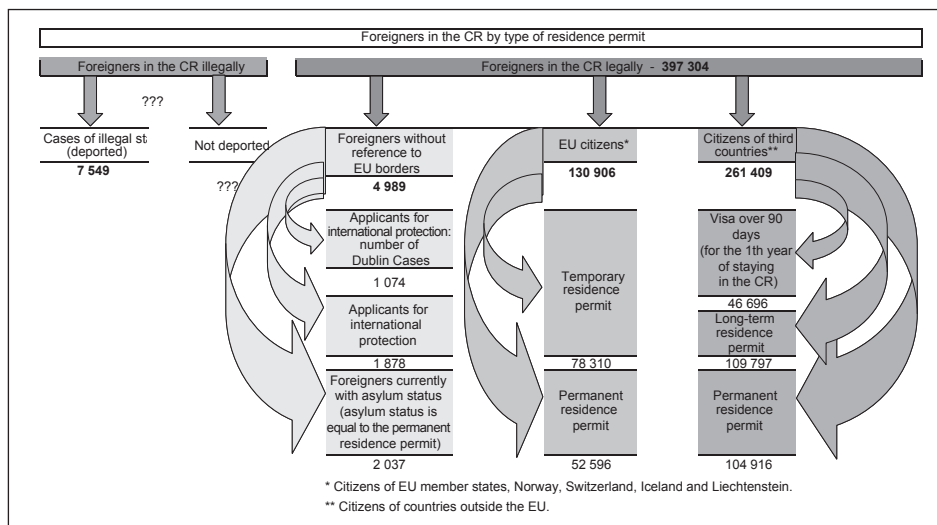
Foreigners in the CR by type of residence permit

Foreigners in the CR illegally

Foreigners in the CR legally - **397 304**

???

Cases of illegal st
(deported)
**7 549**

Not deported

???

Foreigners without reference to EU borders
**4 989**

Applicants for international protection: number of Dublin Cases
1 074

Applicants for international protection
1 878

Foreigners currently with asylum status (asylum status is equal to the permanent residence permit)
2 037

EU citizens*
**130 906**

Temporary residence permit
78 310

Permanent residence permit
52 596

Citizens of third countries**
**261 409**

Visa over 90 days (for the 1th year of staying in the CR)
46 696

Long-term residence permit
109 797

Permanent residence permit
104 916

* Citizens of EU member states, Norway, Switzerland, Iceland and Liechtenstein.

** Citizens of countries outside the EU.